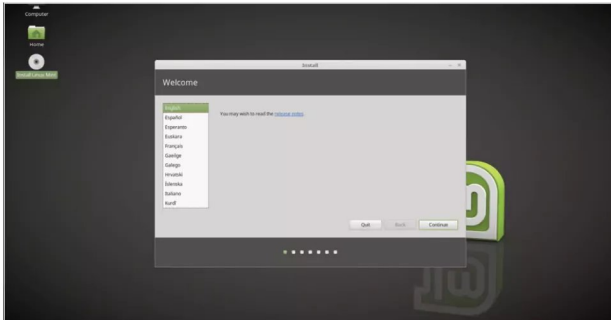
Computer

Home

Install Linux Mint

Install

Welcome

English
Español
Esperanto
Euskara
Français
Gaeilge
Galego
Hrvatski
Íslenska
Italiano
Kurdî

You may wish to read the release notes.

Quit

Back

Continue